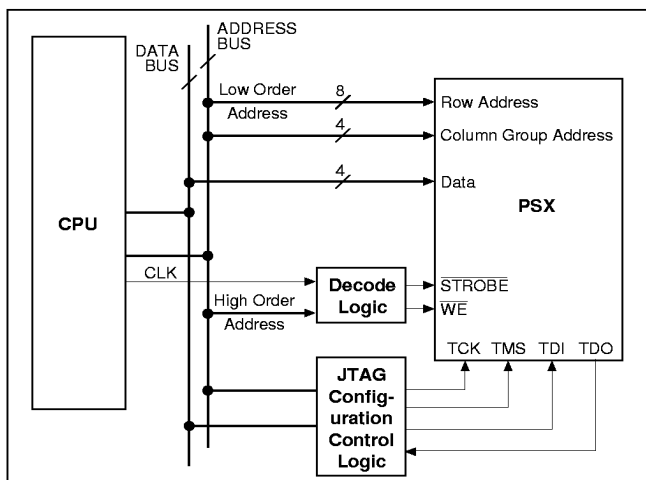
ADDRESS BUS

DATA BUS

Low Order Address

8

4

4

Row Address

Column Group Address

Data

PSX

CPU

CLK

Decode Logic

$\overline{\text{STROBE}}$

$\overline{\text{WE}}$

High Order Address

TCK TMS TDI TDO

JTAG Configuration Control Logic